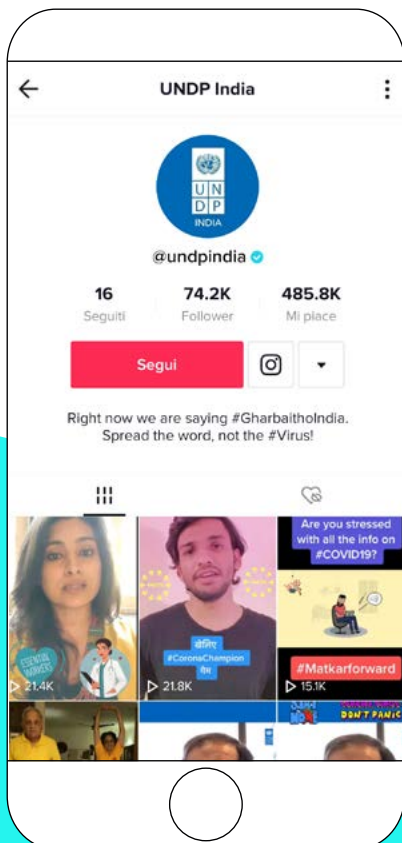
UNDP India

U N
D P
INDIA

@undpindia

16
Seguiti

74.2K
Follower

485.8K
Mi piace

Segui

Right now we are saying #GharbaithoIndia. Spread the word, not the #Virus!

ESSENTIAL WORKERS
21.4K

बोलिए
#CoronaChampion
कैसे
21.8K

Are you stressed with all the info on #COVID19?

#Matkarforward
15.1K

DON'T PANIC